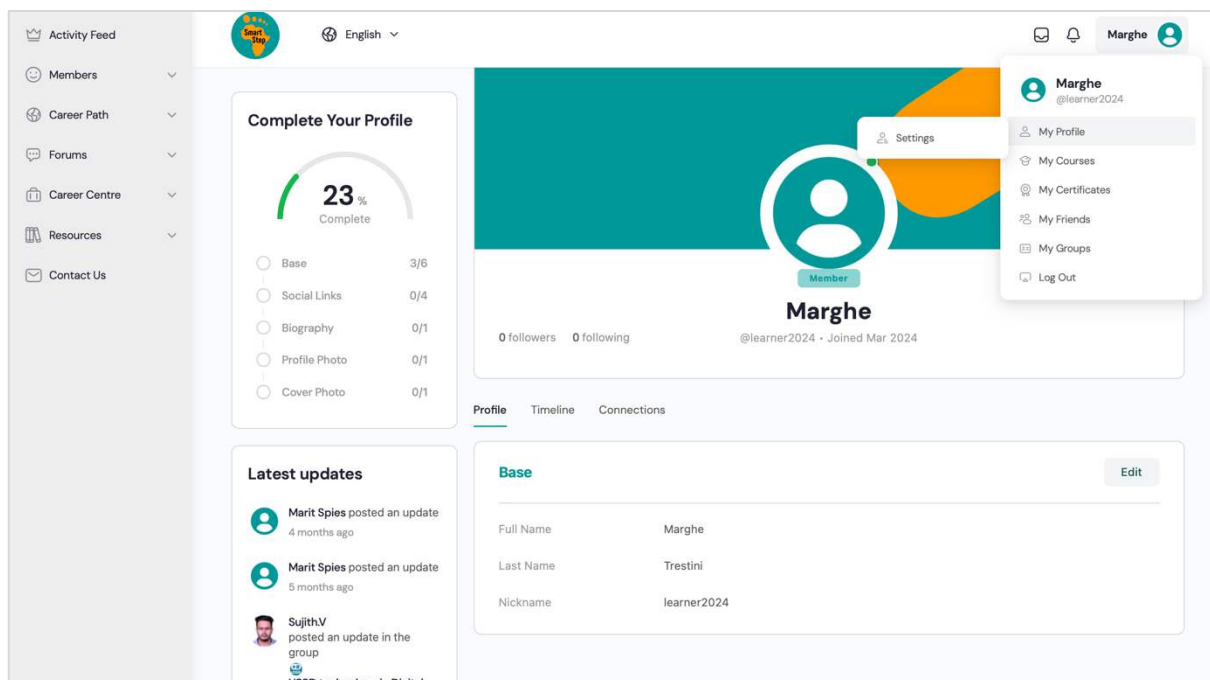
Activity Feed

Members

Career Path

Forums

Career Centre

Resources

Contact Us

Smart Step

English

Marghe

Marghe
@learner2024

Settings

My Profile

My Courses

My Certificates

My Friends

My Groups

Log Out

Complete Your Profile

23 %
Complete

Base 3/6

Social Links 0/4

Biography 0/1

Profile Photo 0/1

Cover Photo 0/1

Member

Marghe

0 followers 0 following

@learner2024 • Joined Mar 2024

Profile Timeline Connections

Base

Edit

| Full Name | Marghe |
|---|---|
| Last Name | Trestini |
| Nickname | learner2024 |

Latest updates

Marit Spies posted an update
4 months ago

Marit Spies posted an update
5 months ago

Sujith.V
posted an update in the group

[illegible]